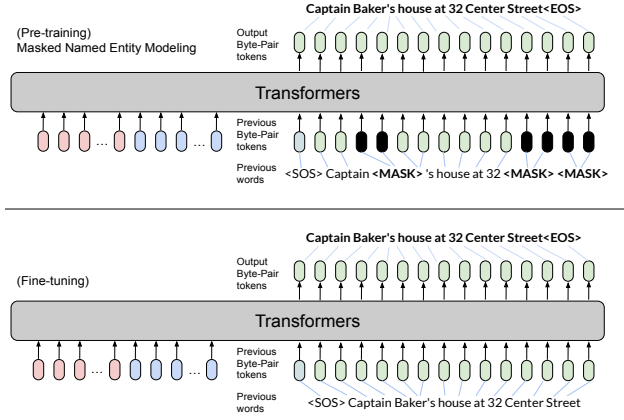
Captain Baker's house at 32 Center Street<EOS>

(Pre-training)
Masked Named Entity Modeling

Output Byte-Pair tokens

Transformers

Previous Byte-Pair tokens

...

...

Previous words

<SOS> Captain <MASK> 's house at 32 <MASK> <MASK>

Captain Baker's house at 32 Center Street<EOS>

(Fine-tuning)

Output Byte-Pair tokens

Transformers

Previous Byte-Pair tokens

...

...

Previous words

<SOS> Captain Baker's house at 32 Center Street